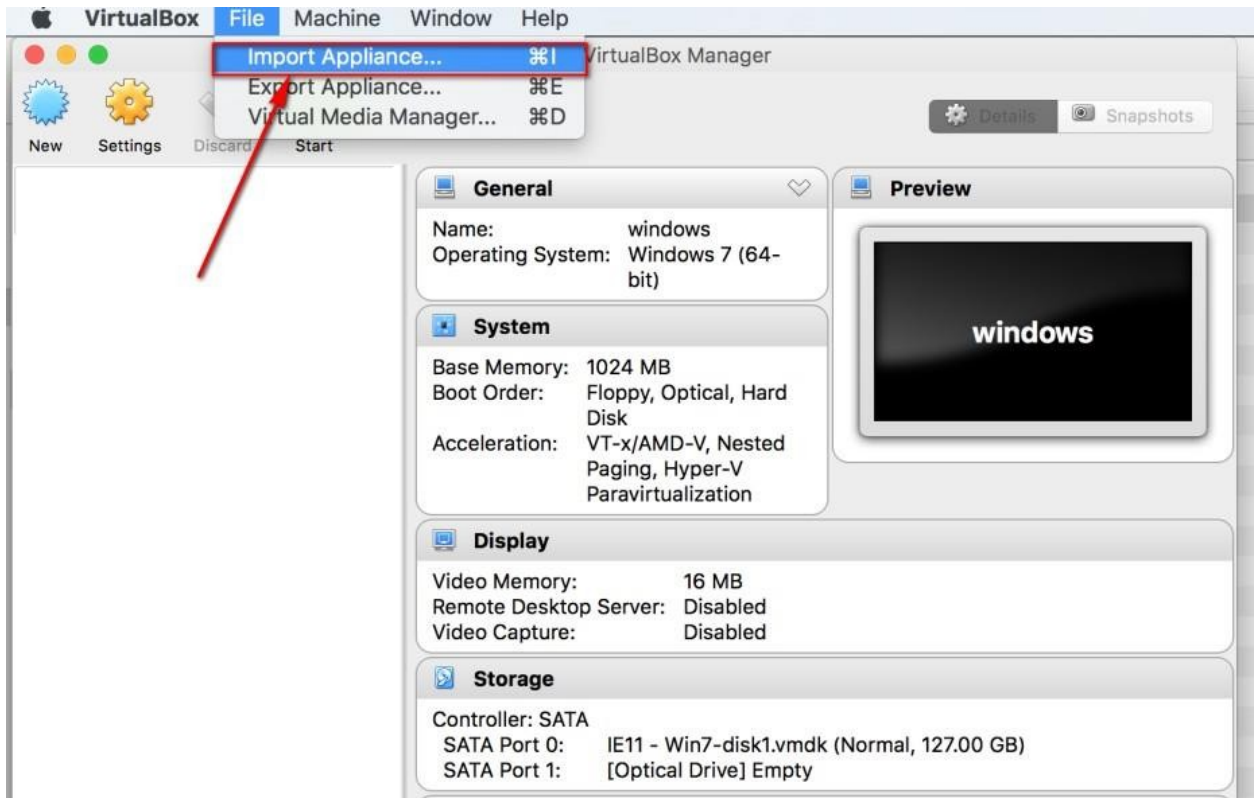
VirtualBox File Machine Window Help

Import Appliance... ⌘I
Export Appliance... ⌘E
Virtual Media Manager... ⌘D

VirtualBox Manager

New Settings Discard Start

Details Snapshots

General

Name: windows
Operating System: Windows 7 (64-bit)

Preview

windows

System

Base Memory: 1024 MB
Boot Order: Floppy, Optical, Hard Disk
Acceleration: VT-x/AMD-V, Nested Paging, Hyper-V Paravirtualization

Display

Video Memory: 16 MB
Remote Desktop Server: Disabled
Video Capture: Disabled

Storage

Controller: SATA
SATA Port 0: IE11 - Win7-disk1.vmdk (Normal, 127.00 GB)
SATA Port 1: [Optical Drive] Empty